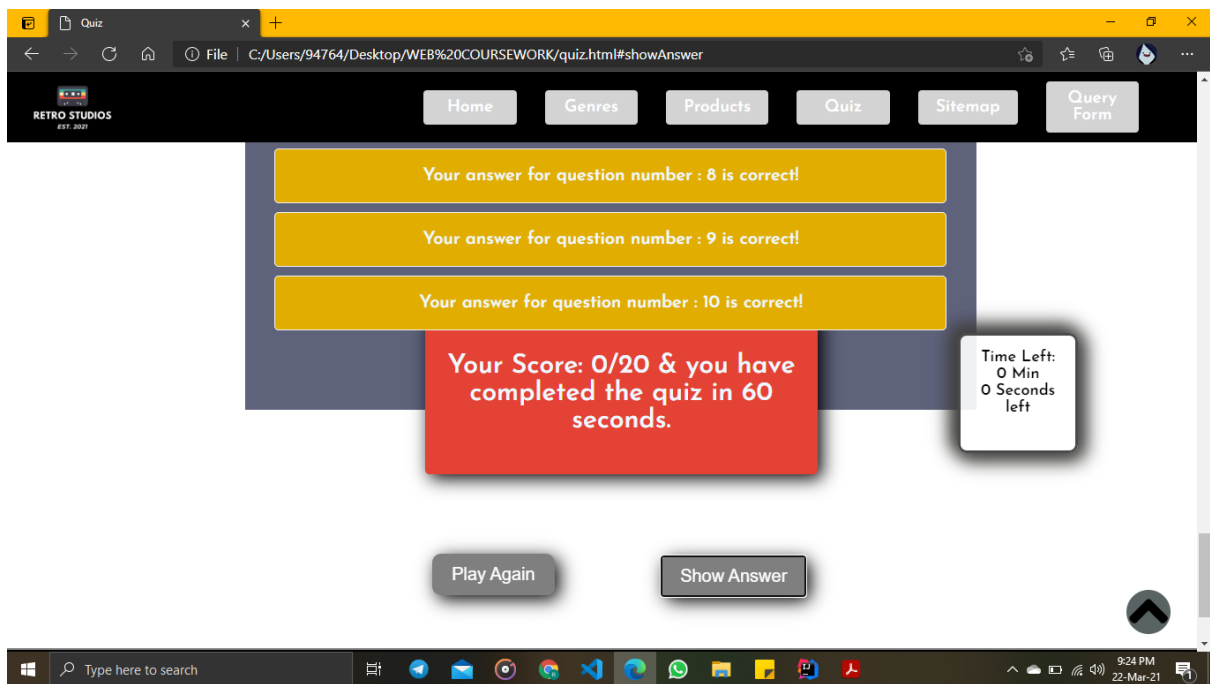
Quiz

File | C:/Users/94764/Desktop/WEB%20COURSEWORK/quiz.html#showAnswer

RETRO STUDIOS
EST. 2021

Home Genres Products Quiz Sitemap Query Form

Your answer for question number : 8 is correct!

Your answer for question number : 9 is correct!

Your answer for question number : 10 is correct!

Your Score: 0/20 & you have completed the quiz in 60 seconds.

Time Left:
0 Min
0 Seconds left

Play Again

Show Answer

Type here to search

9:24 PM
22-Mar-21